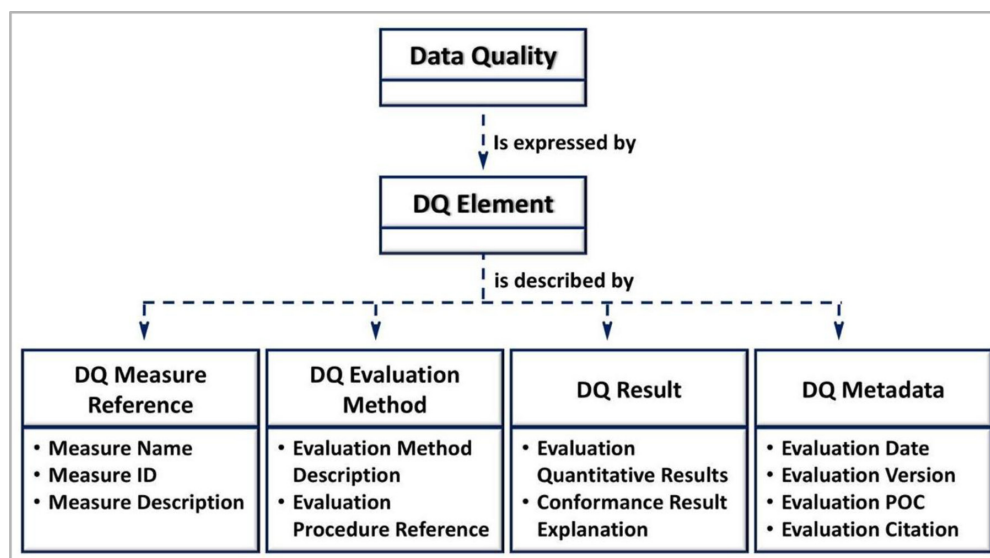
Data Quality

Is expressed by

DQ Element

is described by

DQ Measure Reference
• Measure Name
• Measure ID
• Measure Description

DQ Evaluation Method
• Evaluation Method Description
• Evaluation Procedure Reference

DQ Result
• Evaluation Quantitative Results
• Conformance Result Explanation

DQ Metadata
• Evaluation Date
• Evaluation Version
• Evaluation POC
• Evaluation Citation